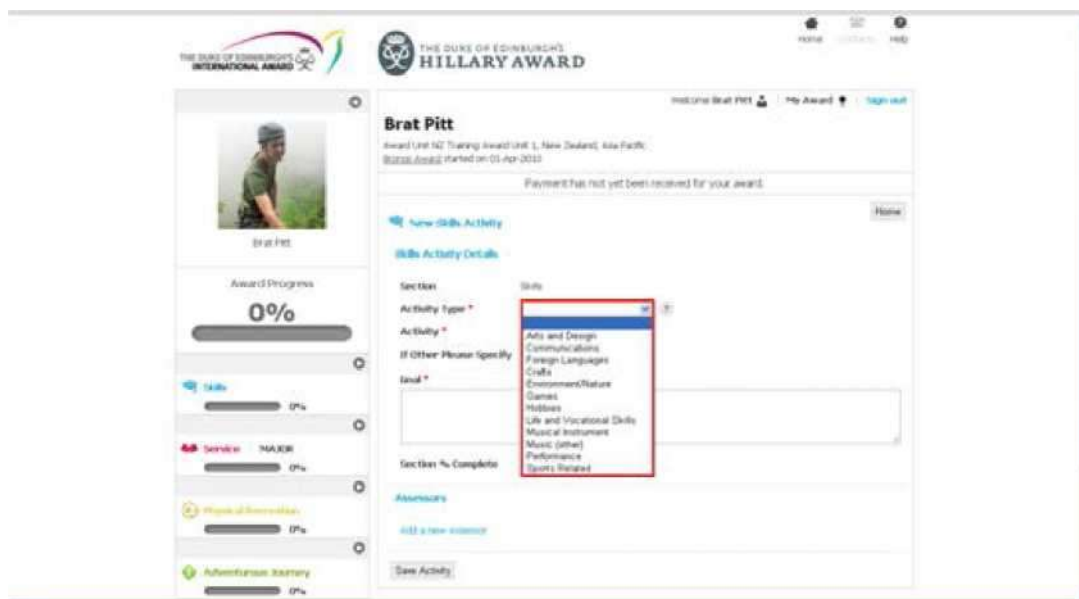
THE DUKE OF EDINBURGH'S INTERNATIONAL AWARD

THE DUKE OF EDINBURGH'S HILLARY AWARD

Home Contacts Help

Welcome Brat Pitt | My Award | Sign out

Brat Pitt

Award Unit NZ Training Award Unit 1, New Zealand, Asia Pacific
Bronze Award started on 01-Apr-2010

Payment has not yet been received for your award.

Brat Pitt

Award Progress

0%

Skills 0%

Service MAJOR 0%

Physical Recreation 0%

Adventurous Journey 0%

Home

New Skills Activity

Skills Activity Details

Section Skills

Activity Type *

Activity *

If Other Please Specify

Goal *

Section % Complete

Arts and Design
Communications
Foreign Languages
Crafts
Environment/Nature
Games
Hobbies
Life and Vocational Skills
Musical Instrument
Music (other)
Performance
Sports Related

Assessors

Add a new assessor

Save Activity